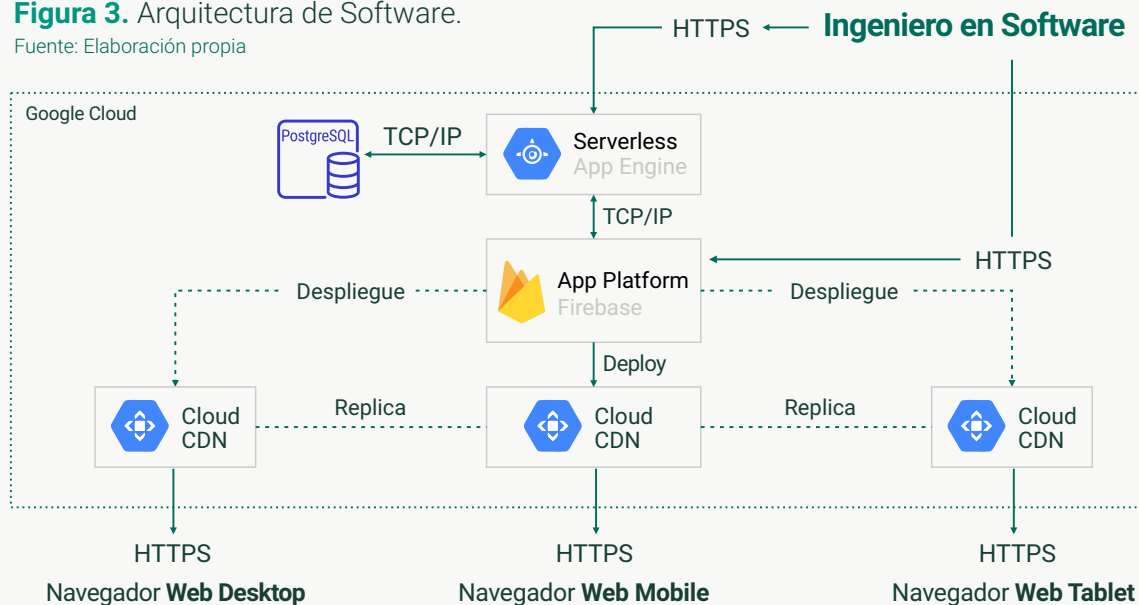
**Figura 3.** Arquitectura de Software.
Fuente: Elaboración propia

HTTPS

**Ingeniero en Software**

Google Cloud

PostgreSQL

TCP/IP

Serverless
App Engine

TCP/IP

HTTPS

App Platform
Firebase

Despliegue

Despliegue

Deploy

Cloud CDN

Replica

Cloud CDN

Replica

Cloud CDN

HTTPS

HTTPS

HTTPS

Navegador **Web Desktop**

Navegador **Web Mobile**

Navegador **Web Tablet**